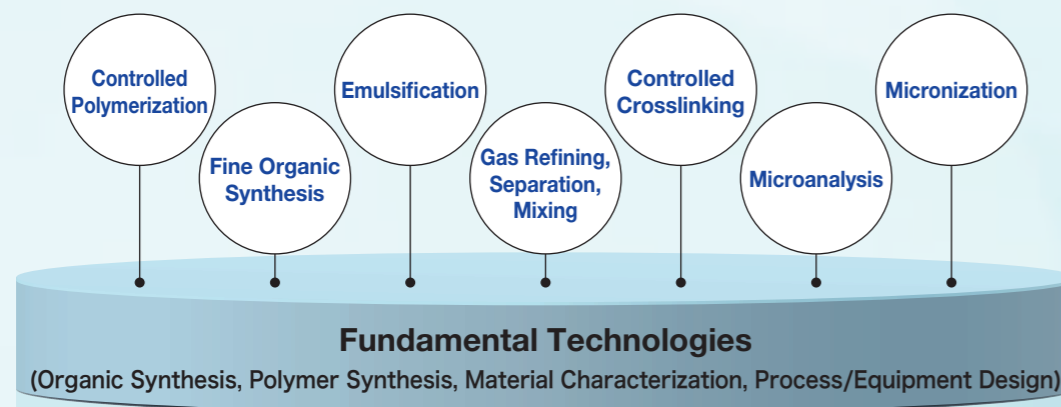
Controlled Polymerization

Fine Organic Synthesis

Emulsification

Gas Refining, Separation, Mixing

Controlled Crosslinking

Microanalysis

Micronization

Fundamental Technologies

(Organic Synthesis, Polymer Synthesis, Material Characterization, Process/Equipment Design)